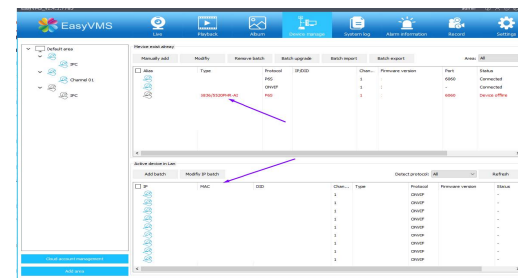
EasyVMS

Live
Playback
Album
Device manage
System log
Alarm information
Record
Settings

Default area
IPC
Channel 01
IPC

Device exist already
Manually add
Modify
Remove batch
Batch upgrade
Batch import
Batch export
Area: All

| Alias | Type | Protocol | IP/DID | Chan... | Firmware version | Port | Status |
|---|---|---|---|---|---|---|---|
| | | P6S | | 1 | | 6060 | Connected |
| | | ONVIF | | 1 | | - | Connected |
| | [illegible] | P6S | | 1 | | 6060 | Device offline |

Active device in Lan
Add batch
Modify IP batch
Detect protocol: All
Refresh

| IP | MAC | DID | Chan... | Type | Protocol | Firmware version | Status |
|---|---|---|---|---|---|---|---|
| | | | 1 | | ONVIF | | - |
| | | | 1 | | ONVIF | | - |
| | | | 1 | | ONVIF | | - |
| | | | 1 | | ONVIF | | - |
| | | | 1 | | ONVIF | | - |
| | | | 1 | | ONVIF | | - |
| | | | 1 | | ONVIF | | - |
| | | | 1 | | ONVIF | | - |
| | | | 1 | | ONVIF | | - |
| | | | 1 | | ONVIF | | - |

Cloud account management
Add area